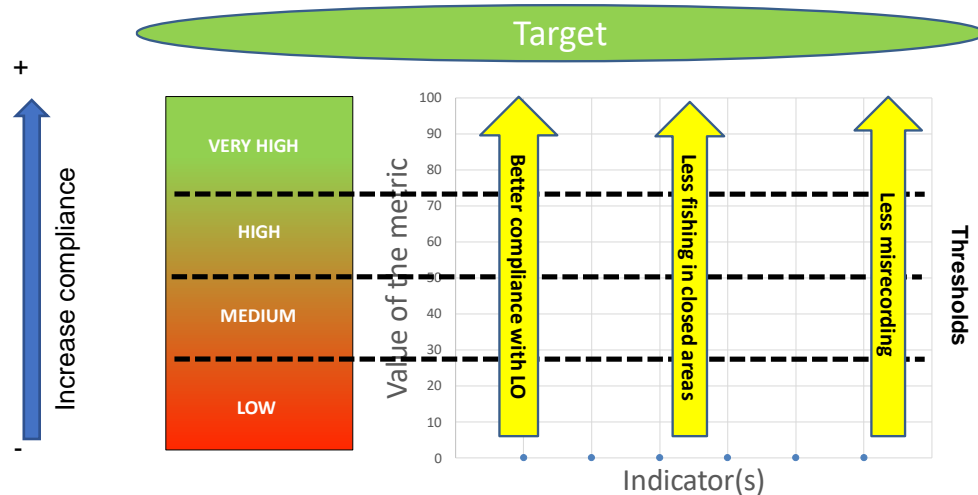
Target

+

Increase compliance

-

VERY HIGH

HIGH

MEDIUM

LOW

Value of the metric

100
90
80
70
60
50
40
30
20
10
0

Better compliance with LO

Less fishing in closed areas

Less misrecording

Thresholds

Indicator(s)